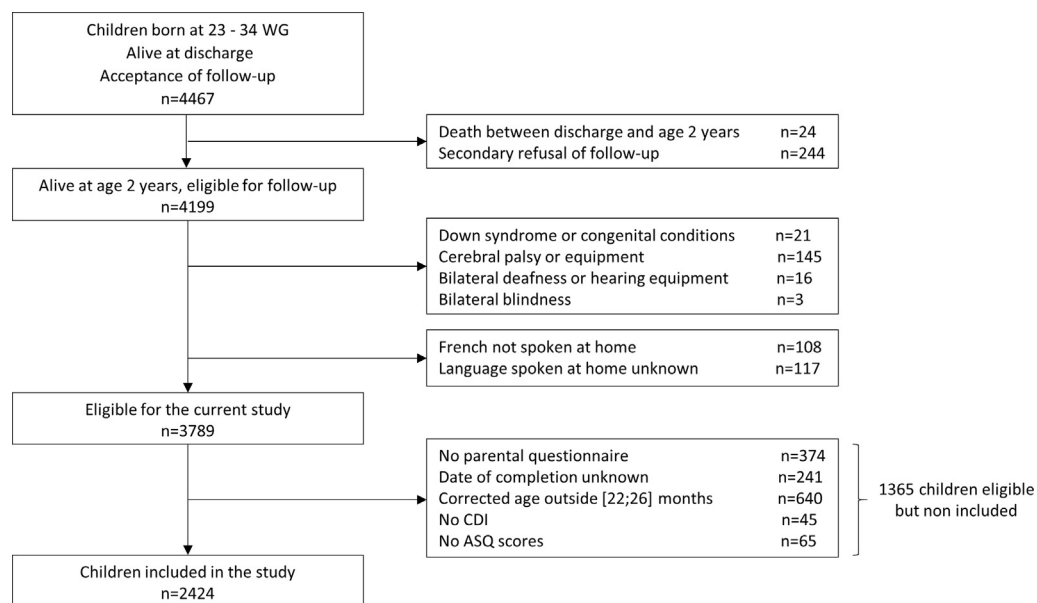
Children born at 23 - 34 WG
Alive at discharge
Acceptance of follow-up
n=4467

Death between discharge and age 2 years n=24
Secondary refusal of follow-up n=244

Alive at age 2 years, eligible for follow-up
n=4199

Down syndrome or congenital conditions n=21
Cerebral palsy or equipment n=145
Bilateral deafness or hearing equipment n=16
Bilateral blindness n=3

French not spoken at home n=108
Language spoken at home unknown n=117

Eligible for the current study
n=3789

No parental questionnaire n=374
Date of completion unknown n=241
Corrected age outside [22;26] months n=640
No CDI n=45
No ASQ scores n=65

1365 children eligible but non included

Children included in the study
n=2424